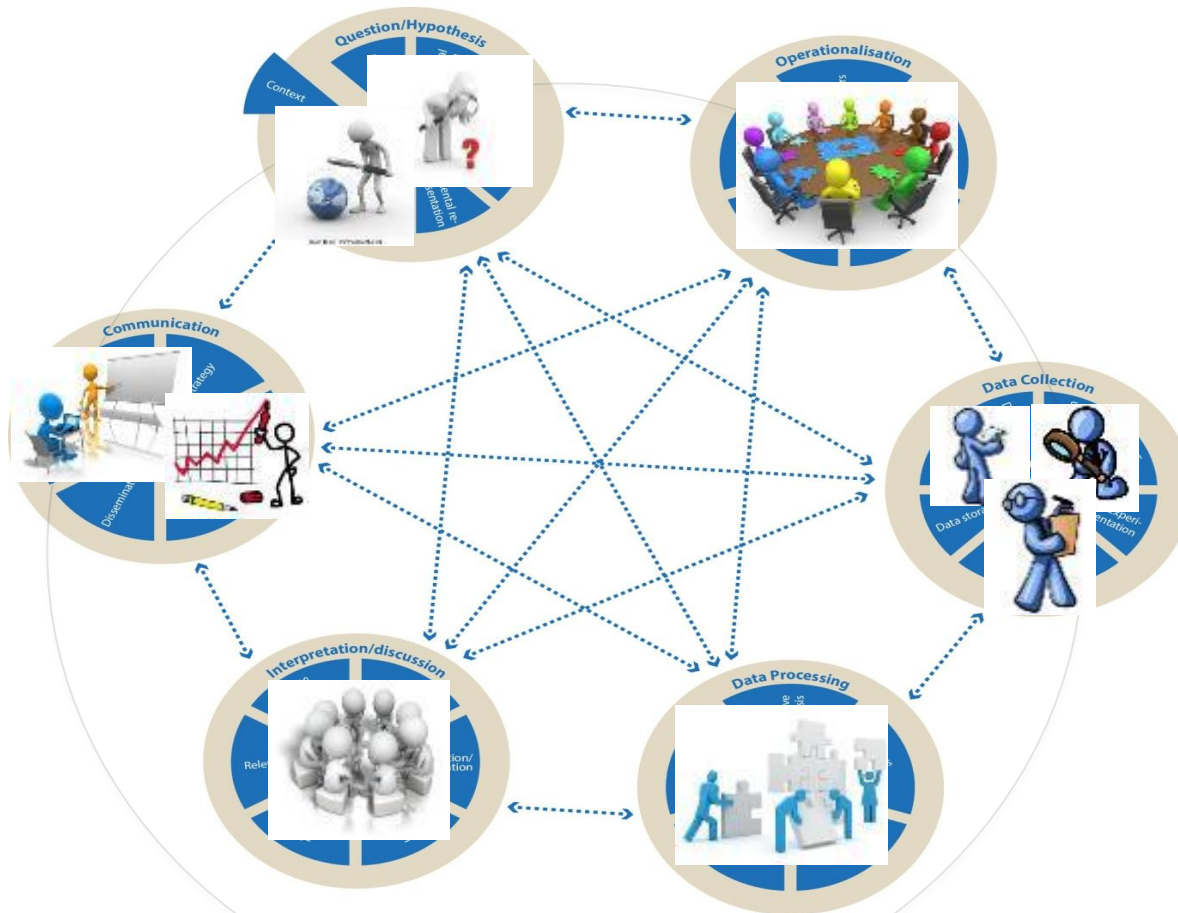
Question/Hypothesis

Context

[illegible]ental re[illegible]sentation

Operationalisation

Communication

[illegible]rategy

Disseminat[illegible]

Data Collection

Data stora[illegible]

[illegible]xperi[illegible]entation

Interpretation/discussion

Rele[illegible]

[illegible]tion/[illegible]tion

Data Processing